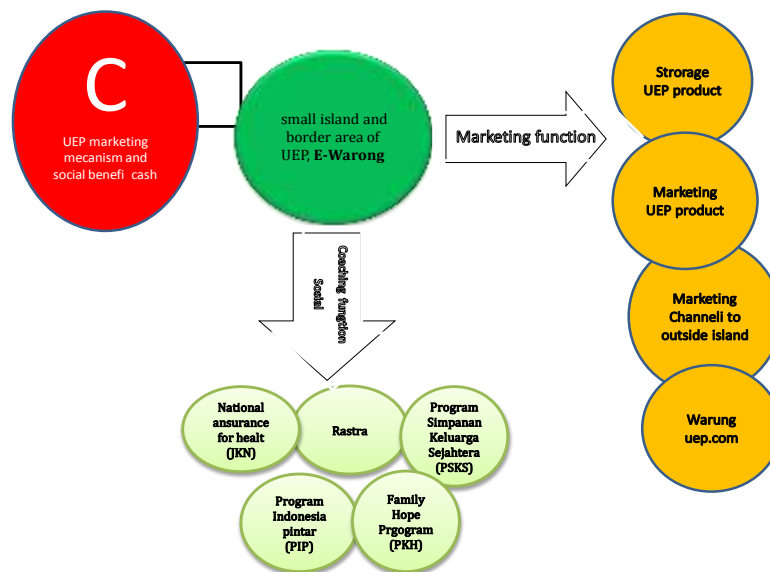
C

UEP marketing mecanism and social benefi cash

small island and border area of UEP, **E-Warong**

Marketing function

Coaching function Social

Strorage UEP product

Marketing UEP product

Marketing Channell to outside island

Warung uep.com

National ansurance for healt (JKN)

Rastra

Program Simpanan Keluarga Sejahtera (PSKS)

Program Indonesia pintar (PIP)

Family Hope Prgogram (PKH)